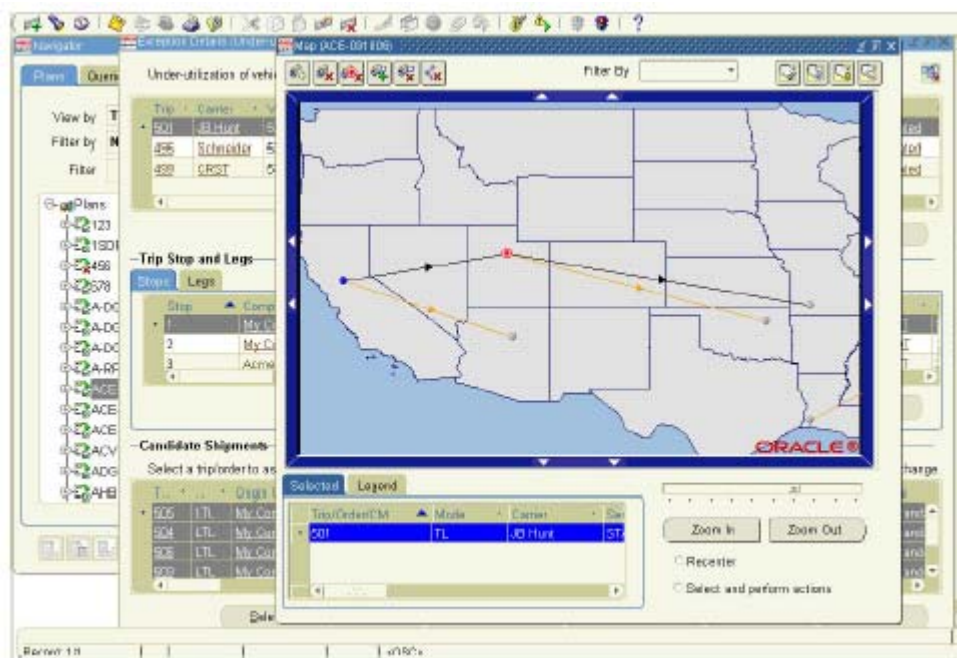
Navigator
Exception Details (Under-utilization)
Map (ACE-001006)

Plans Queries

View by T
Filter by N
Filter

Plans
123
1SDI
456
578
A-DC
A-DC
A-DC
A-RF
ACE
ACE
ACE
ACV
ADG
AHB

Under-utilization of vehi

| Trip | Carrier |
|---|---|
| 501 | JB Hunt |
| 496 | Schneider |
| 499 | CRST |

Trip Stop and Legs
Stops Legs

| Stop | Comp |
|---|---|
| 1 | My Co |
| 2 | My Co |
| 3 | Acme |

Candidate Shipments
Select a trip/order to as

| T... | ... | Orig |
|---|---|---|
| 505 | LTL | My Co |
| 504 | LTL | My Co |
| 506 | LTL | My Co |
| 503 | LTL | My Co |

Filter By

ORACLE

Selected Legend

| Trip/Order/CM | Mode | Carrier | Se |
|---|---|---|---|
| 501 | TL | JB Hunt | ST |

Zoom In Zoom Out
Recenter
Select and perform actions

harge
Sele
Record: 1/3
<OSC>